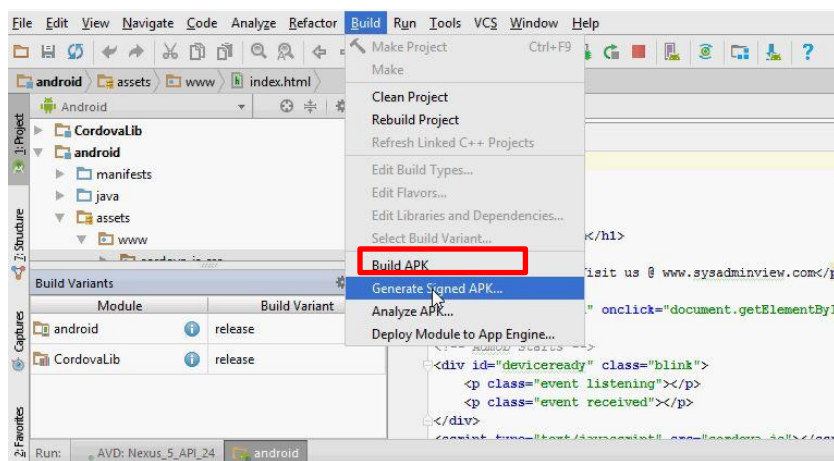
File Edit View Navigate Code Analyze Refactor Build Run Tools VCS Window Help

android assets www index.html

Android

1: Project

CordovaLib
android
manifests
java
assets
www

7: Structure

Build Variants

| Module | Build Variant |
|---|---|
| android | release |
| CordovaLib | release |

Captures

2: Favorites

Make Project Ctrl+F9
Make
Clean Project
Rebuild Project
Refresh Linked C++ Projects
Edit Build Types...
Edit Flavors...
Edit Libraries and Dependencies...
Select Build Variant...
Build APK
Generate Signed APK...
Analyze APK...
Deploy Module to App Engine...

</h1>
isit us @ www.sysadminview.com</
" onclick="document.getElementByI
<div id="deviceready" class="blink">
<p class="event listening"></p>
<p class="event received"></p>
</div>

Run: AVD: Nexus_5_API_24 android